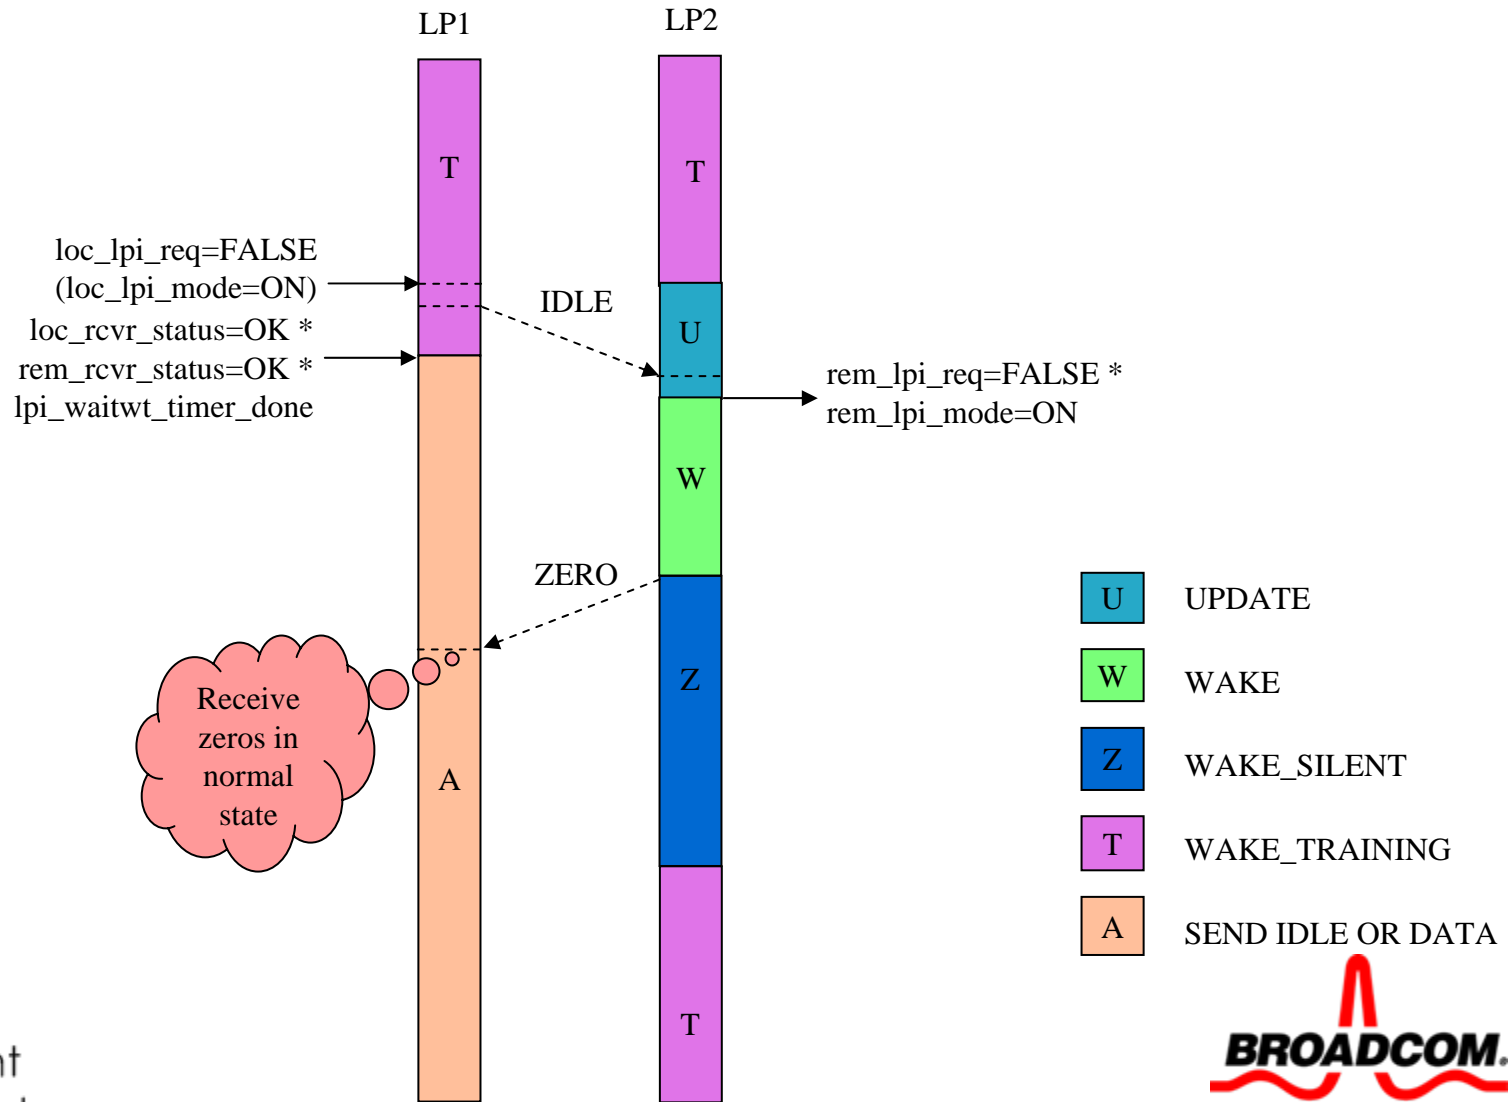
LP1

LP2

T

T

loc_lpi_req=FALSE
(loc_lpi_mode=ON)

loc_rcvr_status=OK *
rem_rcvr_status=OK *
lpi_waitwt_timer_done

IDLE

U

rem_lpi_req=FALSE *
rem_lpi_mode=ON

W

ZERO

Z

Receive zeros in normal state

A

T

U UPDATE

W WAKE

Z WAKE_SILENT

T WAKE_TRAINING

A SEND IDLE OR DATA

BROADCOM.

nt